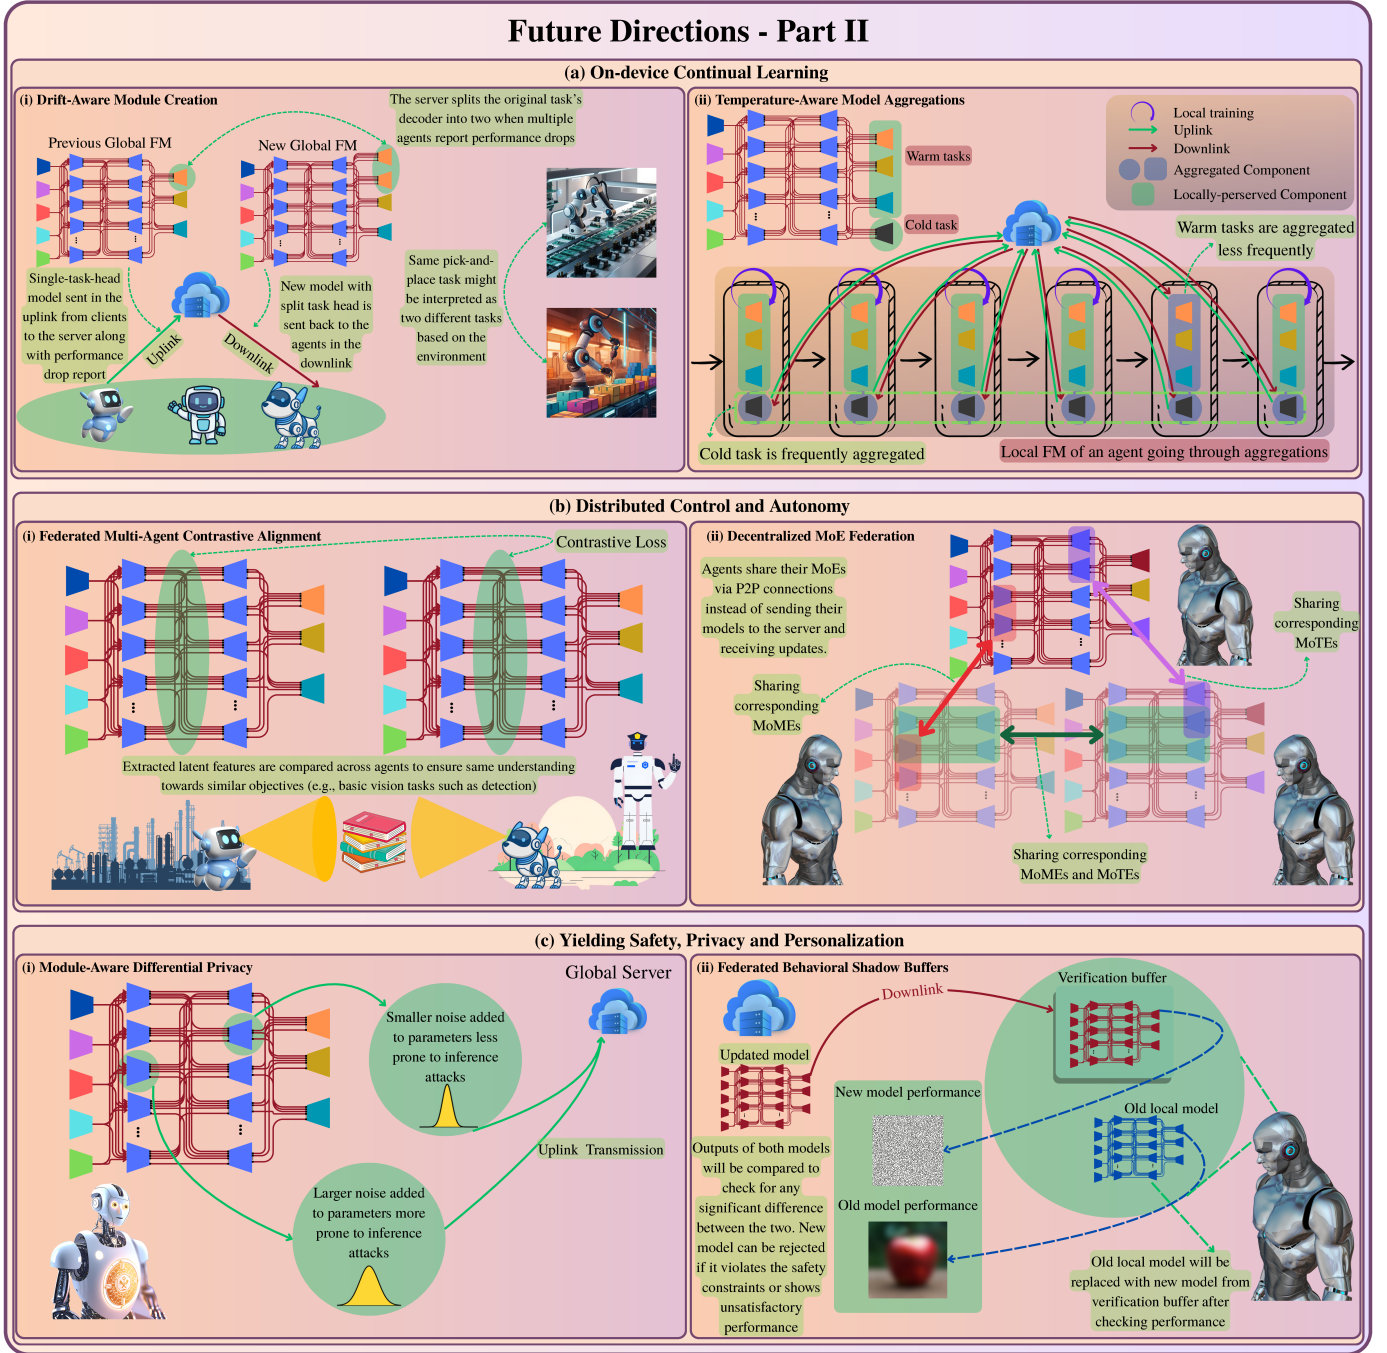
Future Directions - Part II

(a) On-device Continual Learning

(i) Drift-Aware Module Creation

The server splits the original task's decoder into two when multiple agents report performance drops

Previous Global FM

New Global FM

Single-task-head model sent in the uplink from clients to the server along with performance drop report

Uplink

Downlink

New model with split task head is sent back to the agents in the downlink

Same pick-and-place task might be interpreted as two different tasks based on the environment

(ii) Temperature-Aware Model Aggregations

Warm tasks

Cold task

Local training

Uplink

Downlink

Aggregated Component

Locally-perserved Component

Warm tasks are aggregated less frequently

Cold task is frequently aggregated

Local FM of an agent going through aggregations

(b) Distributed Control and Autonomy

(i) Federated Multi-Agent Contrastive Alignment

Contrastive Loss

Extracted latent features are compared across agents to ensure same understanding towards similar objectives (e.g., basic vision tasks such as detection)

(ii) Decentralized MoE Federation

Agents share their MoEs via P2P connections instead of sending their models to the server and receiving updates.

Sharing corresponding MoTEs

Sharing corresponding MoMEs

Sharing corresponding MoMEs and MoTEs

(c) Yielding Safety, Privacy and Personalization

(i) Module-Aware Differential Privacy

Global Server

Smaller noise added to parameters less prone to inference attacks

Larger noise added to parameters more prone to inference attacks

Uplink Transmission

(ii) Federated Behavioral Shadow Buffers

Downlink

Verification buffer

Updated model

New model performance

Old local model

Outputs of both models will be compared to check for any significant difference between the two. New model can be rejected if it violates the safety constraints or shows unsatisfactory performance

Old model performance

Old local model will be replaced with new model from verification buffer after checking performance